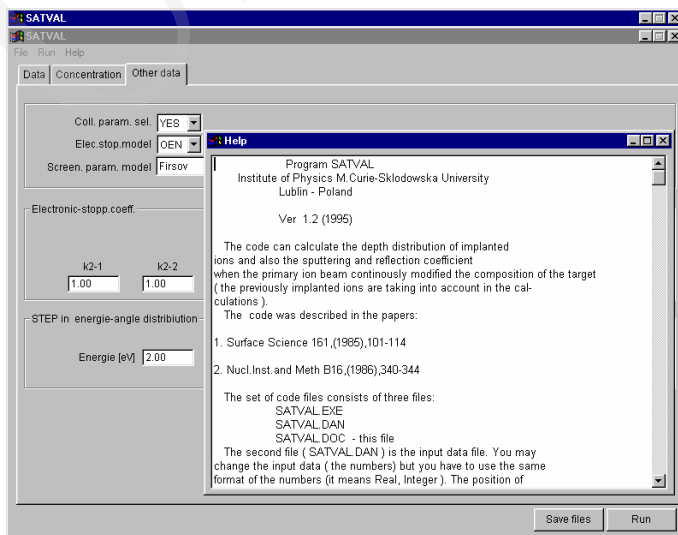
SATVAL
SATVAL
File Run Help
Data | Concentration | Other data

Coll. param. sel. YES
Elec.stop.model OEN
Screen. param. model Firsov

Electronic-stopp.coeff.

k2-1 1.00
k2-2 1.00

STEP in energie-angle distribiution

Energie [eV] 2.00

Help

Program SATVAL
Institute of Physics M.Curie-Sklodowska University
Lublin - Poland

Ver 1.2 (1995)

The code can calculate the depth distribution of implanted ions and also the sputtering and reflection coefficient when the primary ion beam continously modified the composition of the target ( the previously implanted ions are taking into account in the calculations ).
The code was described in the papers:

1. Surface Science 161,(1985),101-114

2. Nucl.Inst.and Meth B16,(1986),340-344

The set of code files consists of three files:
SATVAL.EXE
SATVAL.DAN
SATVAL.DOC - this file
The second file ( SATVAL.DAN ) is the input data file. You may change the input data ( the numbers) but you have to use the same format of the numbers (it means Real, Integer ). The position of

Save files
Run